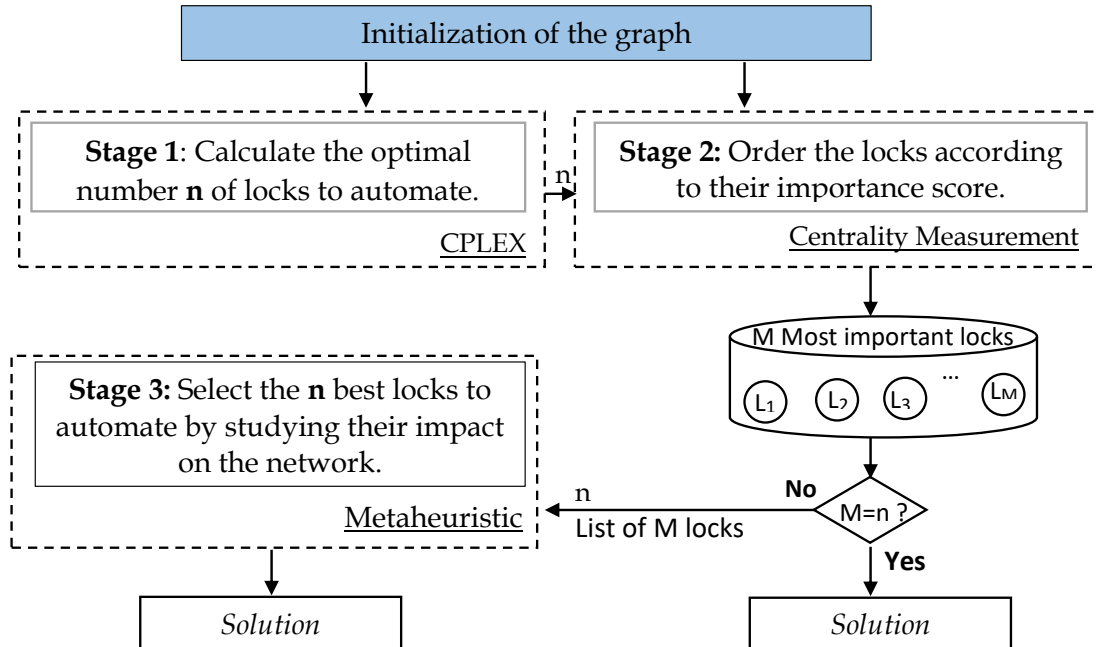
Initialization of the graph

**Stage 1**: Calculate the optimal number **n** of locks to automate.

CPLEX

n

**Stage 2:** Order the locks according to their importance score.

Centrality Measurement

M Most important locks

$L_1$ $L_2$ $L_3$ ... $L_M$

**Stage 3:** Select the **n** best locks to automate by studying their impact on the network.

Metaheuristic

n

List of M locks

**No**

M=n ?

**Yes**

*Solution*

*Solution*